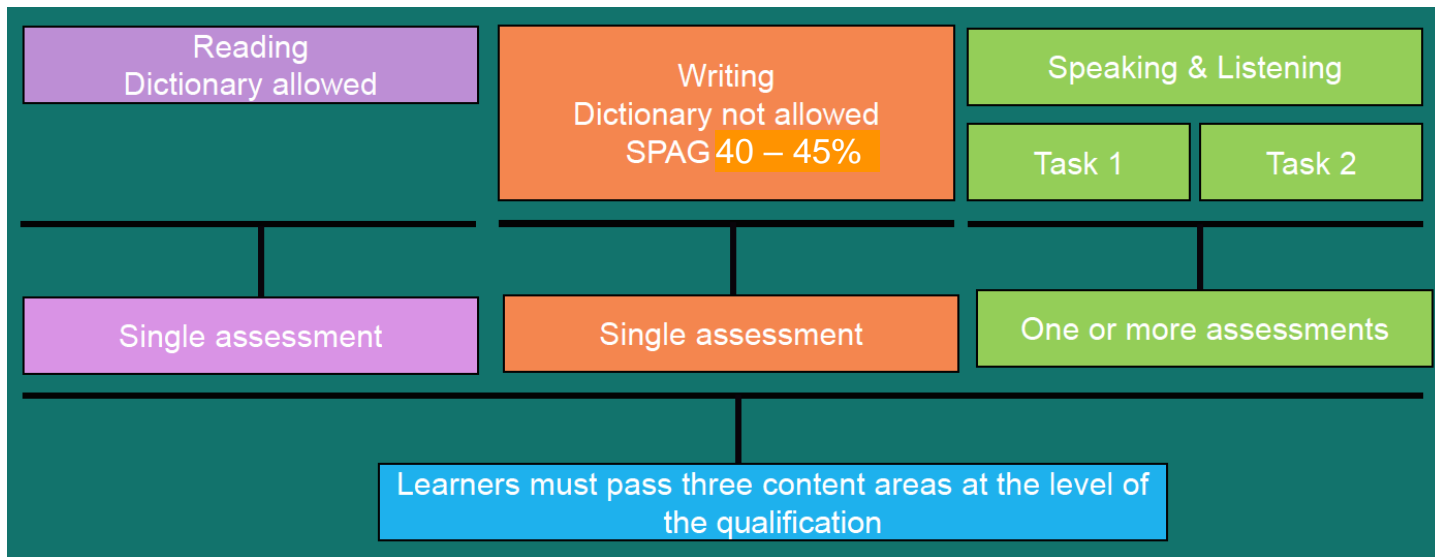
Reading
Dictionary allowed

Writing
Dictionary not allowed
SPAG 40 – 45%

Speaking & Listening

Task 1

Task 2

Single assessment

Single assessment

One or more assessments

Learners must pass three content areas at the level of the qualification